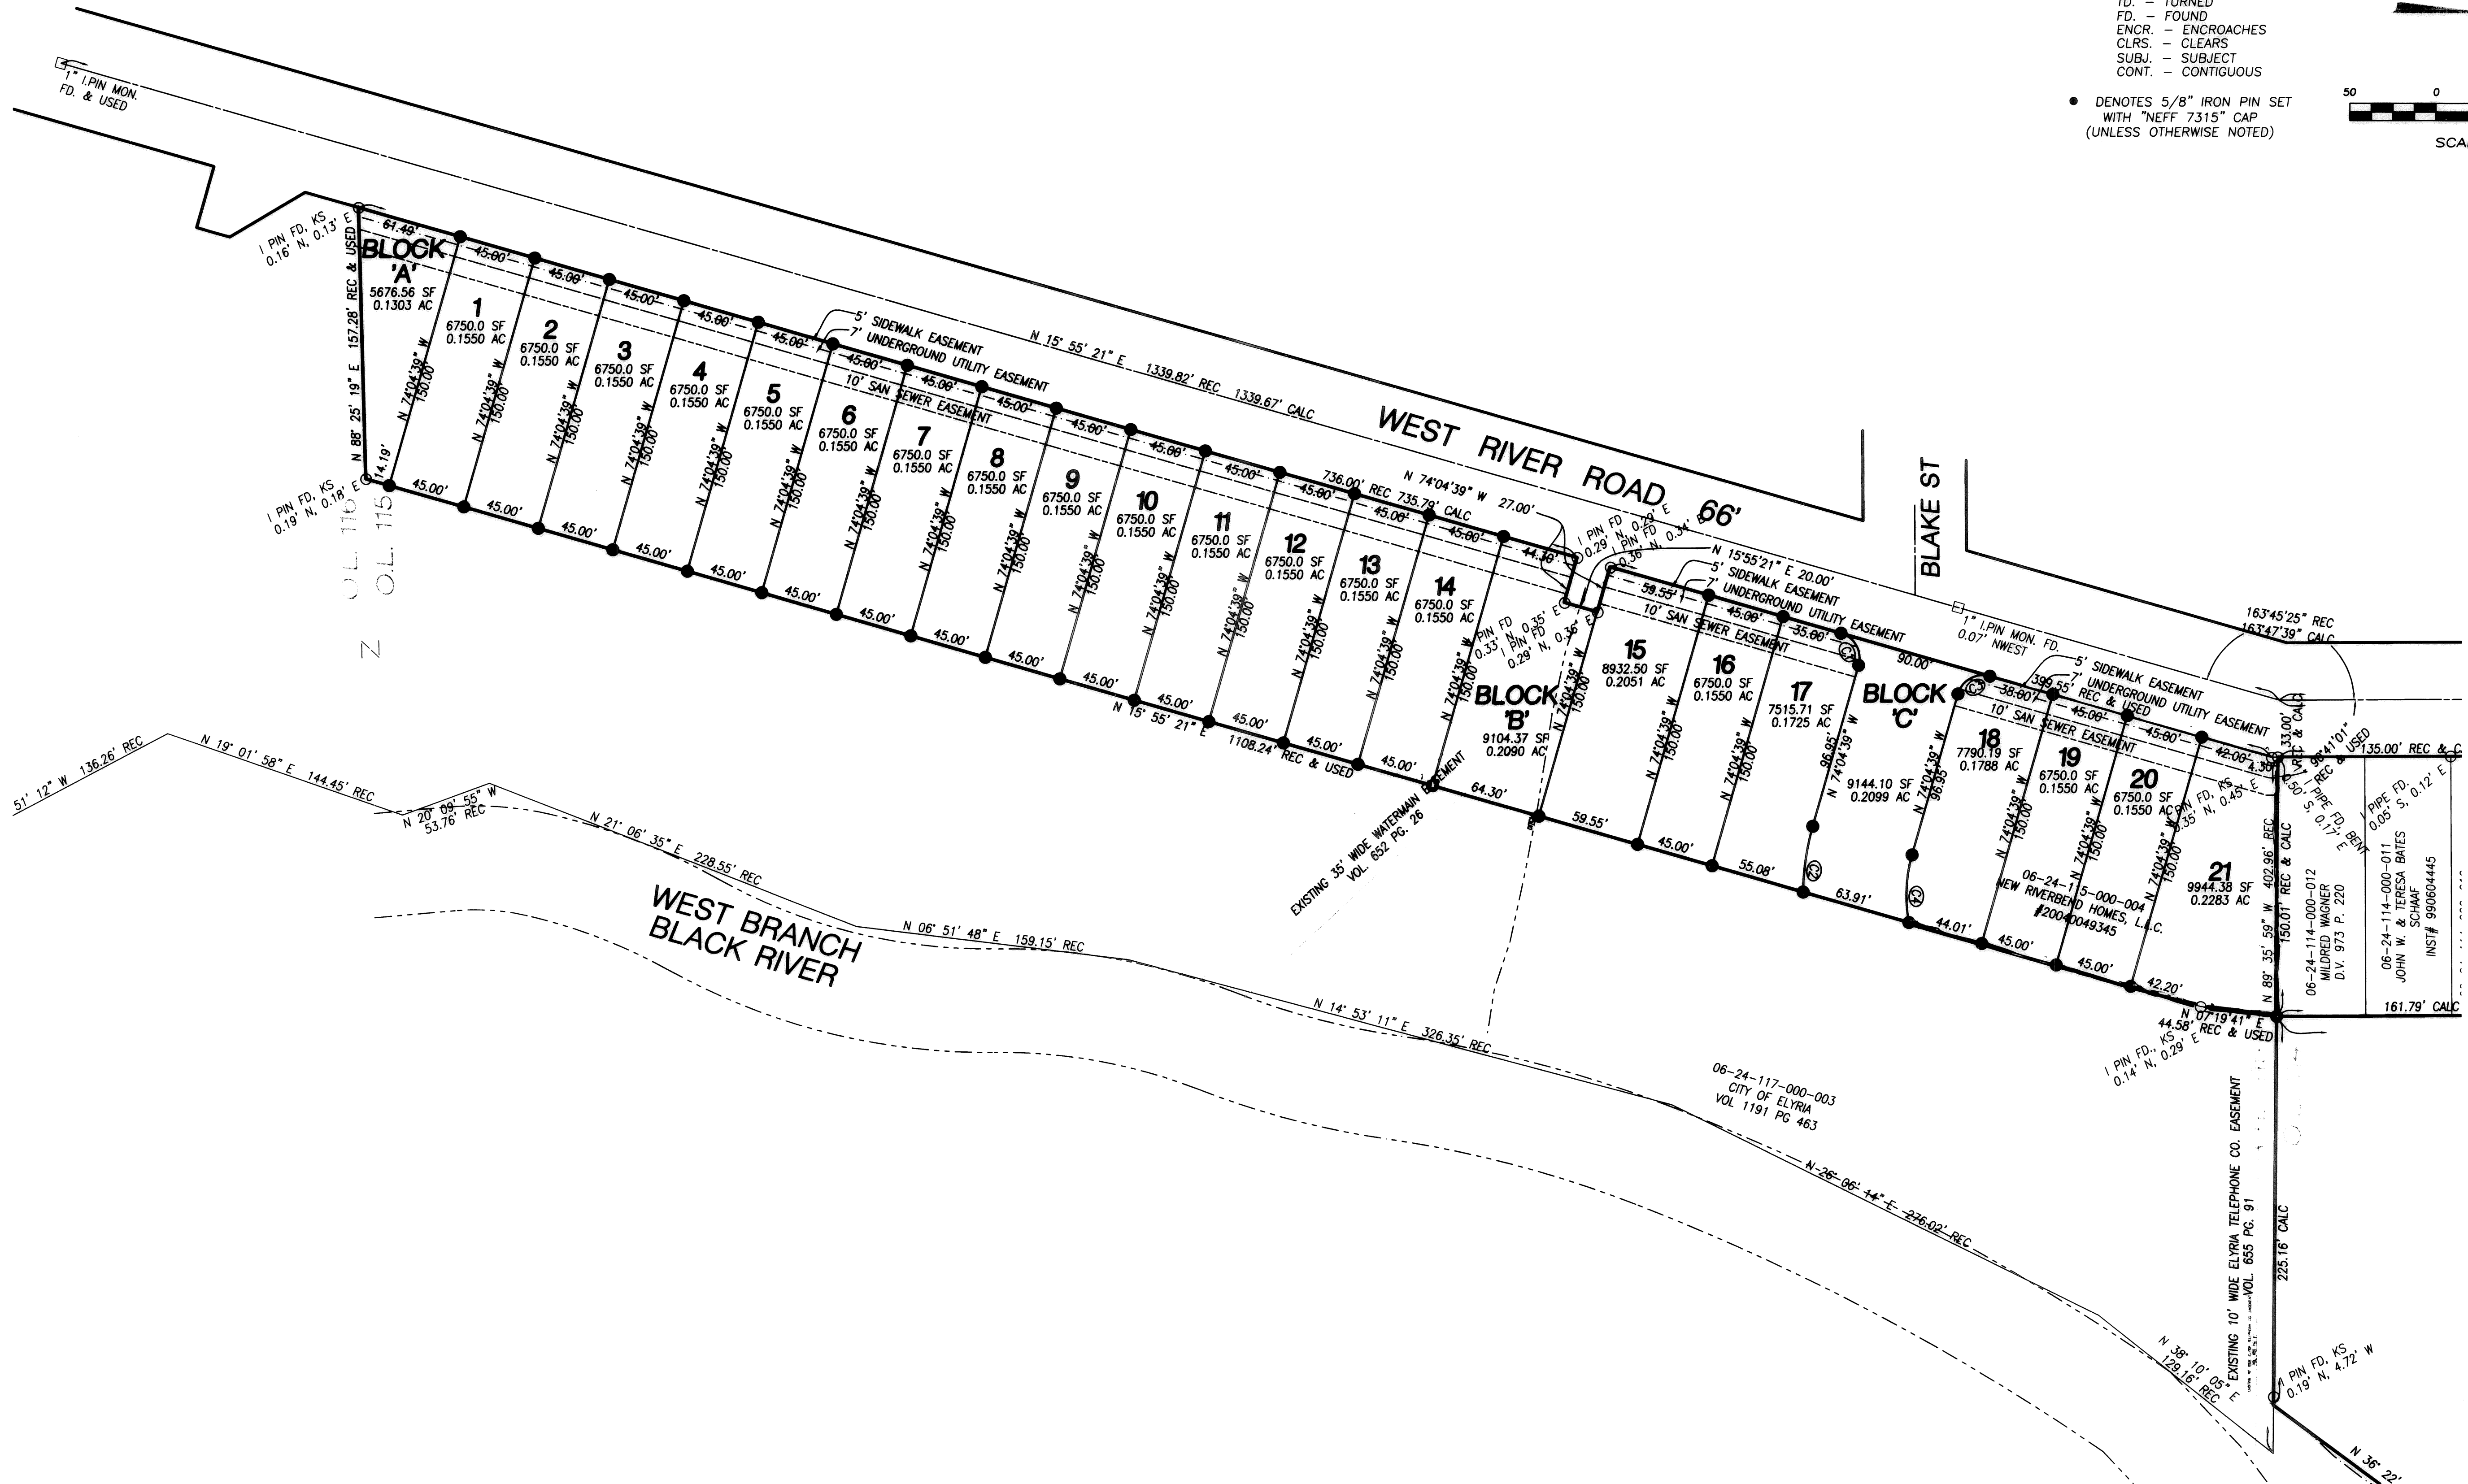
TD. – TURNED
FD. – FOUND
ENCR. – ENCROACHES
CLRS. – CLEARS
SUBJ. – SUBJECT
CONT. – CONTIGUOUS

● DENOTES 5/8" IRON PIN SET WITH "NEFF 7315" CAP (UNLESS OTHERWISE NOTED)

50 0
SCA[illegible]

1" I.PIN MON. FD. & USED

I PIN FD, KS 0.16' N, 0.13' E

BLOCK 'A' 5676.56 SF 0.1303 AC

61.49'

N 88° 25' 19" E 157.28' REC & USED

14.19'

I PIN FD, KS 0.19' N, 0.18' E

O.L. 116
O.L. 115

N

1 6750.0 SF 0.1550 AC
2 6750.0 SF 0.1550 AC
3 6750.0 SF 0.1550 AC
4 6750.0 SF 0.1550 AC
5 6750.0 SF 0.1550 AC
6 6750.0 SF 0.1550 AC
7 6750.0 SF 0.1550 AC
8 6750.0 SF 0.1550 AC
9 6750.0 SF 0.1550 AC
10 6750.0 SF 0.1550 AC
11 6750.0 SF 0.1550 AC
12 6750.0 SF 0.1550 AC
13 6750.0 SF 0.1550 AC
14 6750.0 SF 0.1550 AC

N 74°04'39" W 150.00'

45.00'

5' SIDEWALK EASEMENT
7' UNDERGROUND UTILITY EASEMENT
10' SAN SEWER EASEMENT

N 15° 55' 21" E 1339.82' REC 1339.67' CALC

WEST RIVER ROAD 66'

BLAKE ST

736.00' REC 735.79' CALC

N 74°04'39" W 27.00'

44.30'

I PIN FD 0.29' N, 0.29' E
I PIN FD 0.36' N, 0.34' E

N 15°55'21" E 20.00'

5' SIDEWALK EASEMENT
7' UNDERGROUND UTILITY EASEMENT
10' SAN SEWER EASEMENT

59.55'
35.00'
90.00'

1" I.PIN MON. FD. 0.07' NWEST

5' SIDEWALK EASEMENT
7' UNDERGROUND UTILITY EASEMENT
10' SAN SEWER EASEMENT

38.00'
399.55' REC & USED
42.00'
4.30'

163°45'25" REC
163°47'39" CALC

N 15° 55' 21" E 1108.24' REC & USED

I PIN FD 0.33' N, 0.35' E
I PIN FD 0.29' N, 0.36' E

BLOCK 'B' 9104.37 SF 0.2090 AC

64.30'

EXISTING 35' WIDE WATERMAIN EASEMENT VOL. 652 PG. 26

15 8932.50 SF 0.2051 AC
16 6750.0 SF 0.1550 AC
17 7515.71 SF 0.1725 AC
BLOCK 'C' 9144.10 SF 0.2099 AC
18 7790.19 SF 0.1788 AC
19 6750.0 SF 0.1550 AC
20 6750.0 SF 0.1550 AC
21 9944.38 SF 0.2283 AC

N 74°04'39" W 96.95'

55.08'
63.91'
44.01'
42.20'

06-24-115-000-004 NEW RIVERBEND HOMES, L.L.C. #2004049345

I PIN FD, KS 0.35' N, 0.45' E

133.00' REC & CALC
90°41'01" REC & USED

I PIPE FD. 0.05' S, 0.12' E
I PIPE FD. BENT 0.50' S, 0.17' E

135.00' REC & C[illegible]

N 89° 35' 59" W 402.96' REC & CALC 150.01' REC & CALC

06-24-114-000-012 MILDRED WAGNER D.V. 973 P. 220

06-24-114-000-011 JOHN W. & TERESA BATES SCHAAF INST# 990604445

161.79' CALC

N 07°19'41" E 44.58' REC & USED

I PIN FD., KS 0.14' N, 0.29' E

51' 12" W 136.26' REC
N 19° 01' 58" E 144.45' REC
N 20° 09' 55" W 53.76' REC
N 21° 06' 35" E 228.55' REC

WEST BRANCH BLACK RIVER

N 06° 51' 48" E 159.15' REC
N 14° 53' 11" E 326.35' REC

06-24-117-000-003 CITY OF ELYRIA VOL 1191 PG 463

N 26° 06' 14" E 276.02' REC

EXISTING 10' WIDE ELYRIA TELEPHONE CO. EASEMENT VOL. 655 PG. 91

225.16' CALC

N 38° 10' 05" E 129.16' REC

I PIN FD, KS 0.19' N, 4.72' W

N 36° 22'